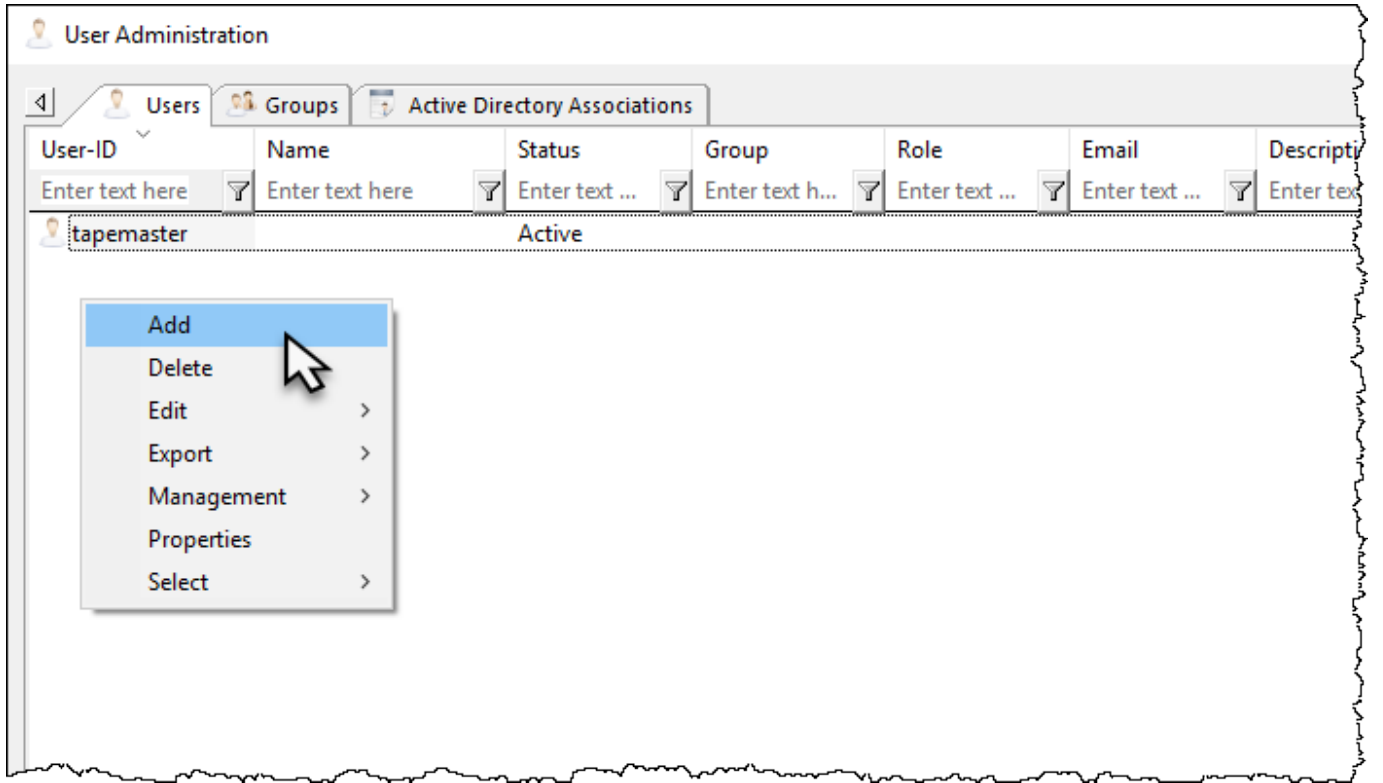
User Administration

Users | Groups | Active Directory Associations

| User-ID | Name | Status | Group | Role | Email | Descripti |
|---|---|---|---|---|---|---|
| Enter text here | Enter text here | Enter text ... | Enter text h... | Enter text ... | Enter text ... | Enter tex |
| tapemaster | | Active | | | | |

Add
Delete
Edit >
Export >
Management >
Properties
Select >